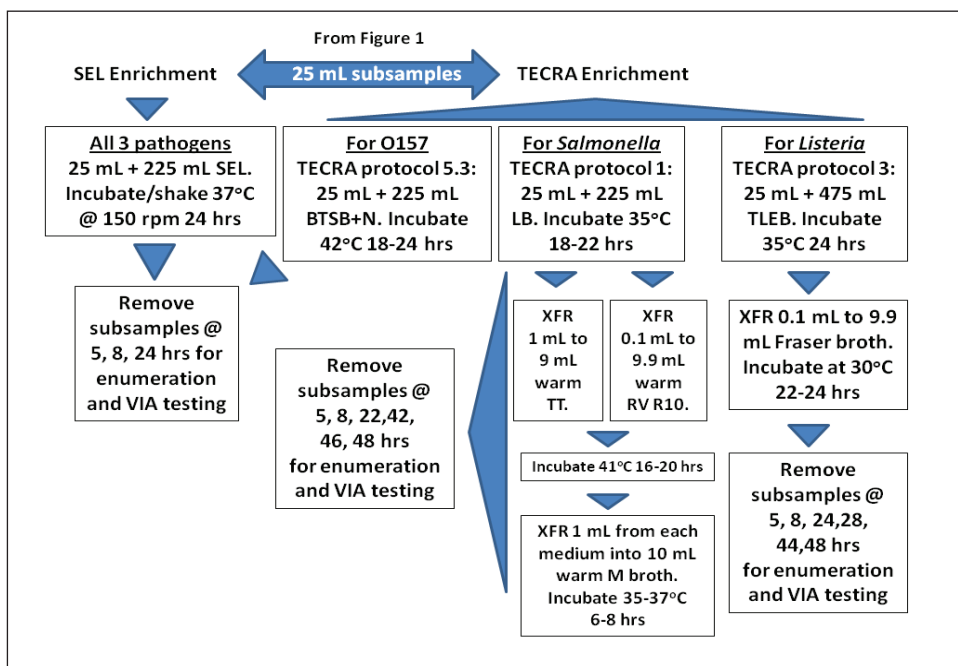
From Figure 1

SEL Enrichment

25 mL subsamples

TECRA Enrichment

All 3 pathogens
25 mL + 225 mL SEL. Incubate/shake 37°C @ 150 rpm 24 hrs

For O157
TECRA protocol 5.3: 25 mL + 225 mL BTSB+N. Incubate 42°C 18-24 hrs

For Salmonella
TECRA protocol 1: 25 mL + 225 mL LB. Incubate 35°C 18-22 hrs

For Listeria
TECRA protocol 3: 25 mL + 475 mL TLEB. Incubate 35°C 24 hrs

Remove subsamples @ 5, 8, 24 hrs for enumeration and VIA testing

Remove subsamples @ 5, 8, 22,42, 46, 48 hrs for enumeration and VIA testing

XFR 1 mL to 9 mL warm TT.

XFR 0.1 mL to 9.9 mL warm RV R10.

Incubate 41°C 16-20 hrs

XFR 1 mL from each medium into 10 mL warm M broth. Incubate 35-37°C 6-8 hrs

XFR 0.1 mL to 9.9 mL Fraser broth. Incubate at 30°C 22-24 hrs

Remove subsamples @ 5, 8, 24,28, 44,48 hrs for enumeration and VIA testing